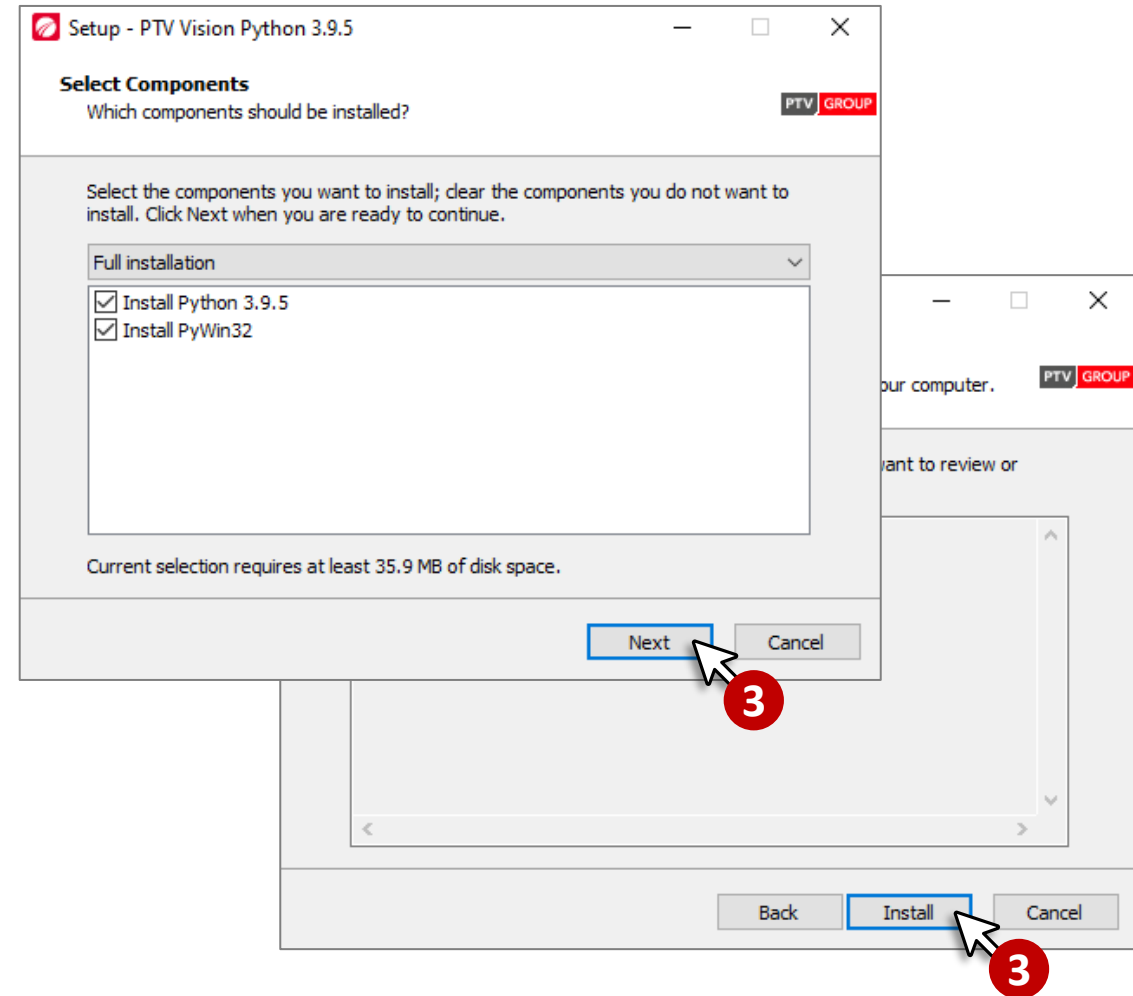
Setup - PTV Vision Python 3.9.5

Select Components
Which components should be installed?

PTV GROUP

Select the components you want to install; clear the components you do not want to install. Click Next when you are ready to continue.

Full installation

Install Python 3.9.5
Install PyWin32

Current selection requires at least 35.9 MB of disk space.

Next
Cancel

3

our computer.

PTV GROUP

want to review or

Back
Install
Cancel

3